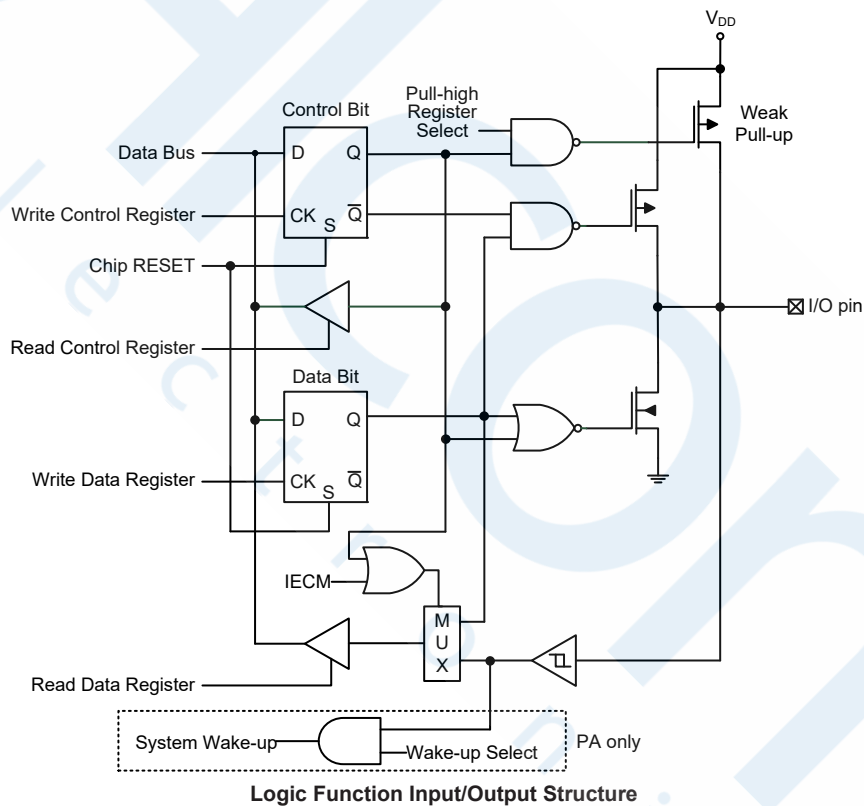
$V_{DD}$

Control Bit

Pull-high Register Select

Weak Pull-up

Data Bus

D

Q

Write Control Register

CK

S

$\overline{Q}$

Chip RESET

I/O pin

Read Control Register

Data Bit

D

Q

Write Data Register

CK

S

$\overline{Q}$

IECM

M
U
X

Read Data Register

System Wake-up

Wake-up Select

PA only

Logic Function Input/Output Structure